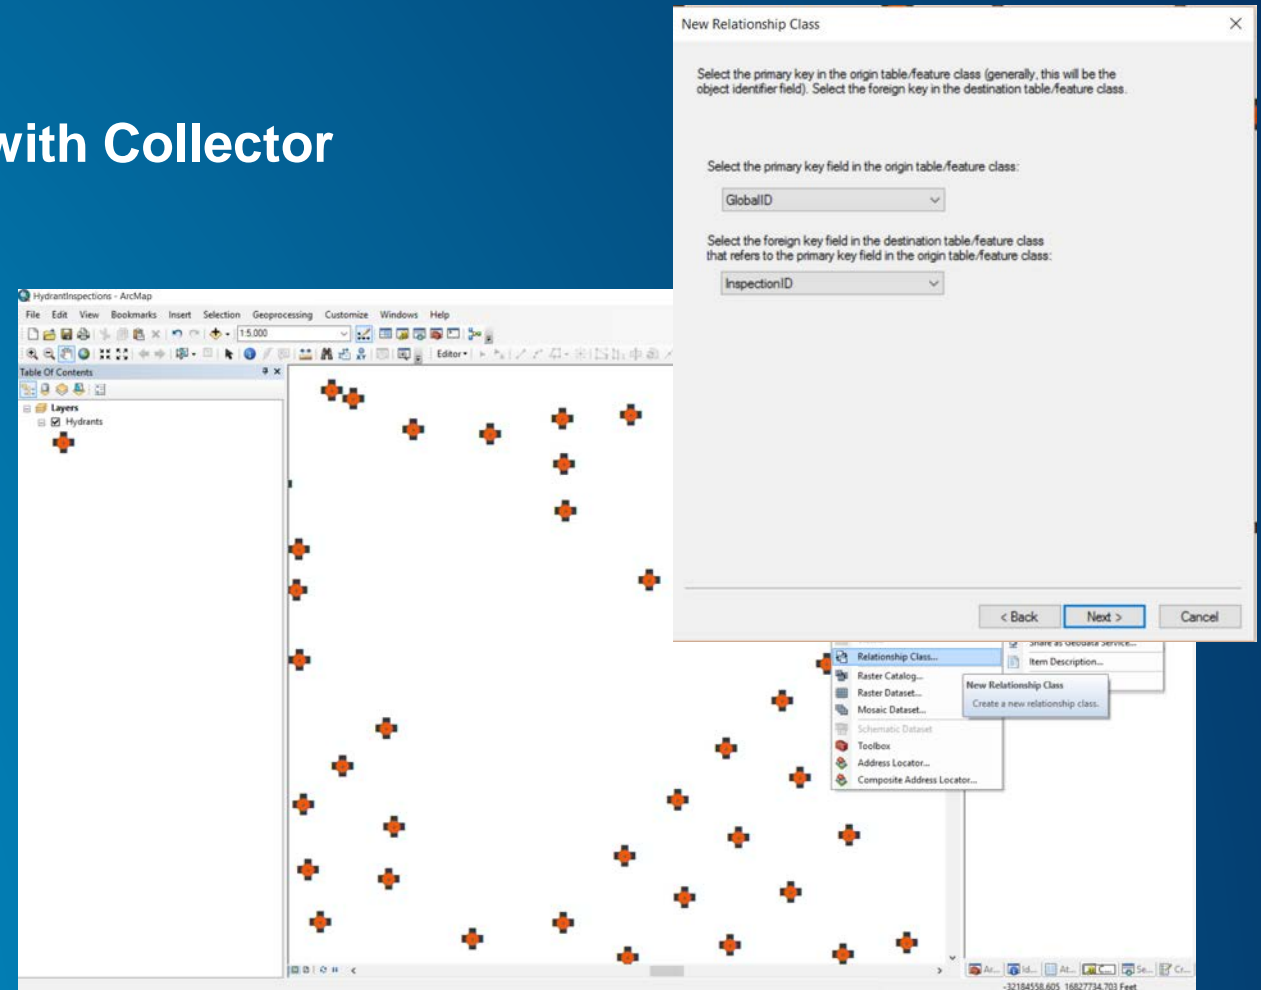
with Collector

New Relationship Class

Select the primary key in the origin table/feature class (generally, this will be the object identifier field). Select the foreign key in the destination table/feature class.

Select the primary key field in the origin table/feature class:

GlobalID

Select the foreign key field in the destination table/feature class that refers to the primary key field in the origin table/feature class:

InspectionID

< Back

Next >

Cancel

HydrantInspections - ArcMap

File Edit View Bookmarks Insert Selection Geoprocessing Customize Windows Help

1:5,000

Editor

Table Of Contents

Layers

Hydrants

Share as Geodata Service...

Relationship Class...

Item Description...

Raster Catalog...

Raster Dataset...

New Relationship Class

Create a new relationship class.

Mosaic Dataset...

Schematic Dataset

Toolbox

Address Locator...

Composite Address Locator...

Ar... Id... At... C... Se... Cr...

-32184558.605 16827734.703 Feet